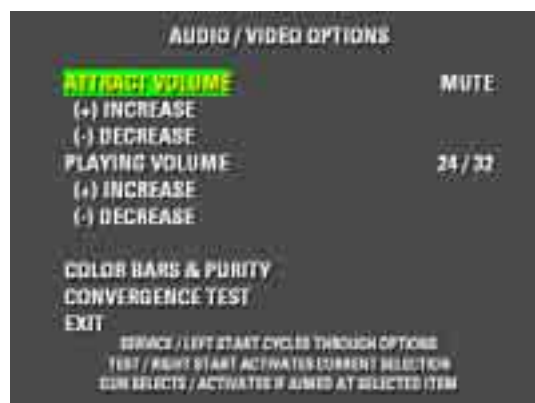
AUDIO / VIDEO OPTIONS

ATTRACT VOLUME MUTE
(+) INCREASE
(-) DECREASE
PLAYING VOLUME 24 / 32
(+) INCREASE
(-) DECREASE

COLOR BARS & PURITY
CONVERGENCE TEST
EXIT

SERVICE / LEFT START CYCLES THROUGH OPTIONS
TEST / RIGHT START ACTIVATES CURRENT SELECTION
GUN SELECTS / ACTIVATES IF AIMED AT SELECTED ITEM